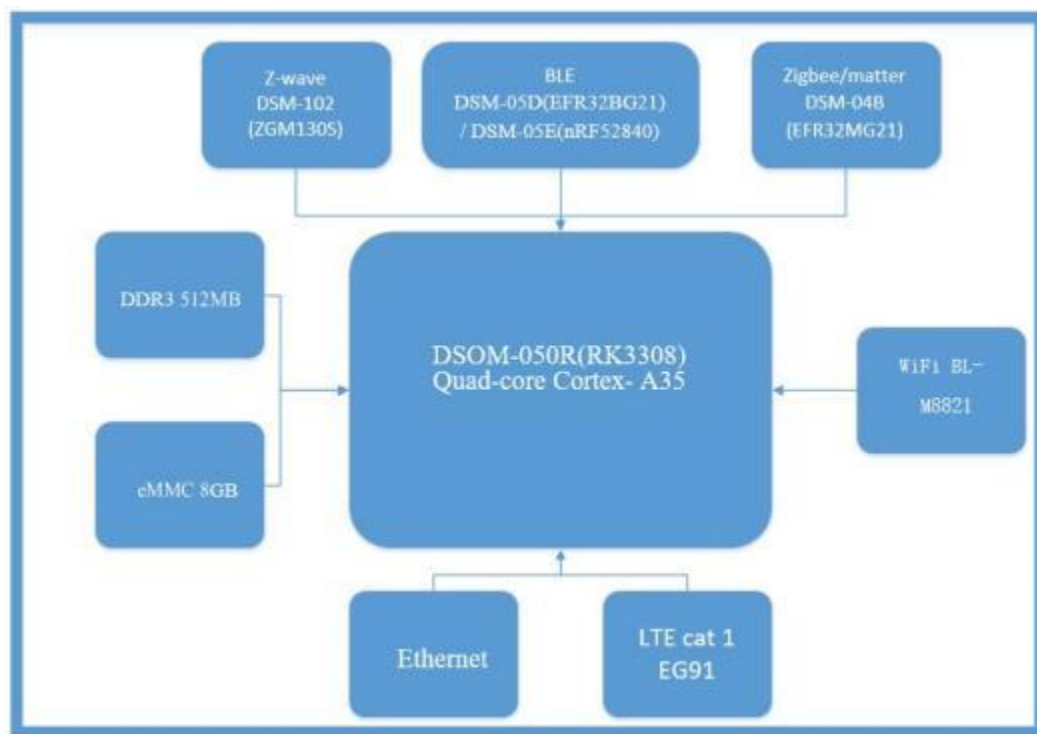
Z-wave
DSM-102
(ZGM130S)

BLE
DSM-05D(EFR32BG21)
/ DSM-05E(nRF52840)

Zigbee/matter
DSM-04B
(EFR32MG21)

DDR3 512MB

eMMC 8GB

DSOM-050R(RK3308)
Quad-core Cortex- A35

WiFi BL-M8821

Ethernet

LTE cat 1
EG91